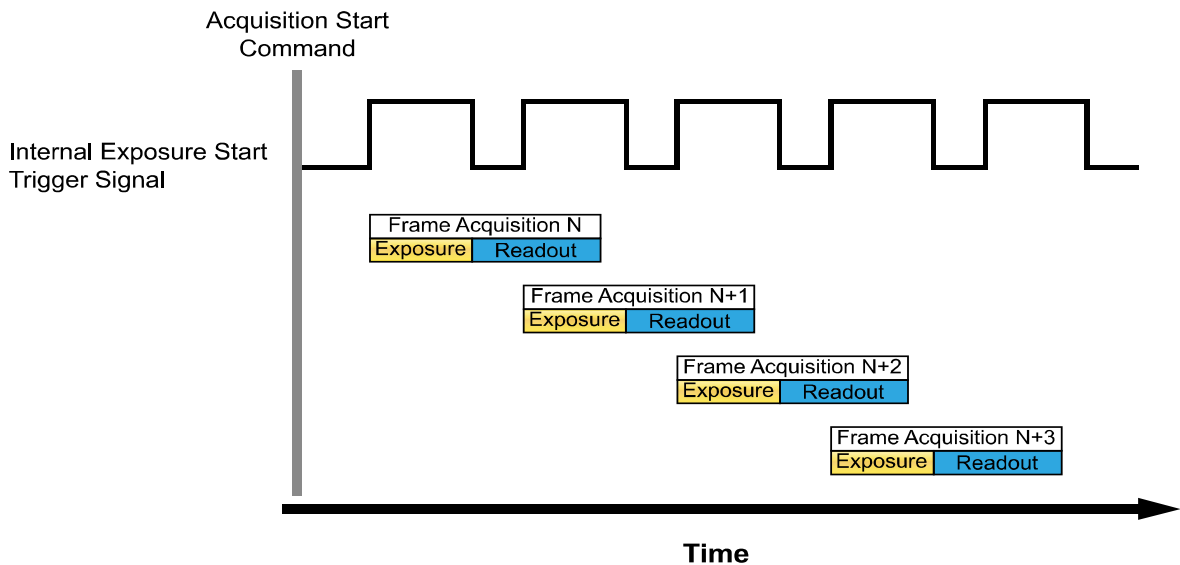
Acquisition Start Command

Internal Exposure Start Trigger Signal

Frame Acquisition N
Exposure
Readout

Frame Acquisition N+1
Exposure
Readout

Frame Acquisition N+2
Exposure
Readout

Frame Acquisition N+3
Exposure
Readout

Time